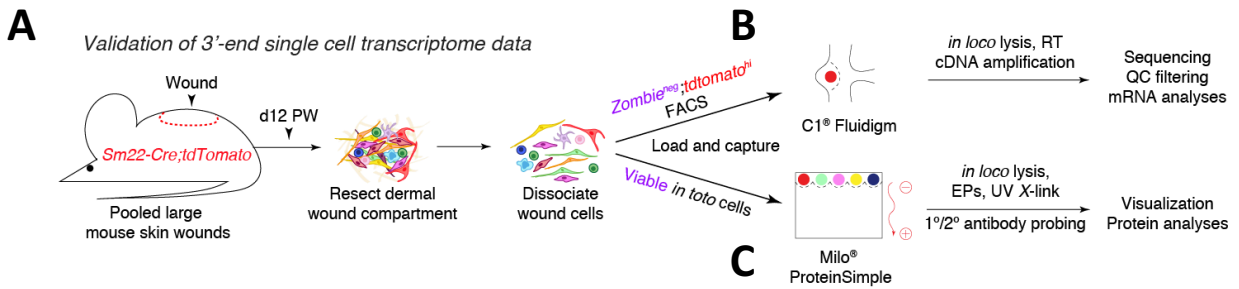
A

Validation of 3'-end single cell transcriptome data

Wound

Sm22-Cre;tdTomato

Pooled large mouse skin wounds

d12 PW

Resect dermal wound compartment

Dissociate wound cells

B

Zombie$^{neg}$;tdtomato$^{hi}$ FACS

Load and capture

C1® Fluidigm

in loco lysis, RT cDNA amplification

Sequencing QC filtering mRNA analyses

Viable in toto cells

C

Milo® ProteinSimple

in loco lysis, EPs, UV X-link

1°/2° antibody probing

Visualization Protein analyses